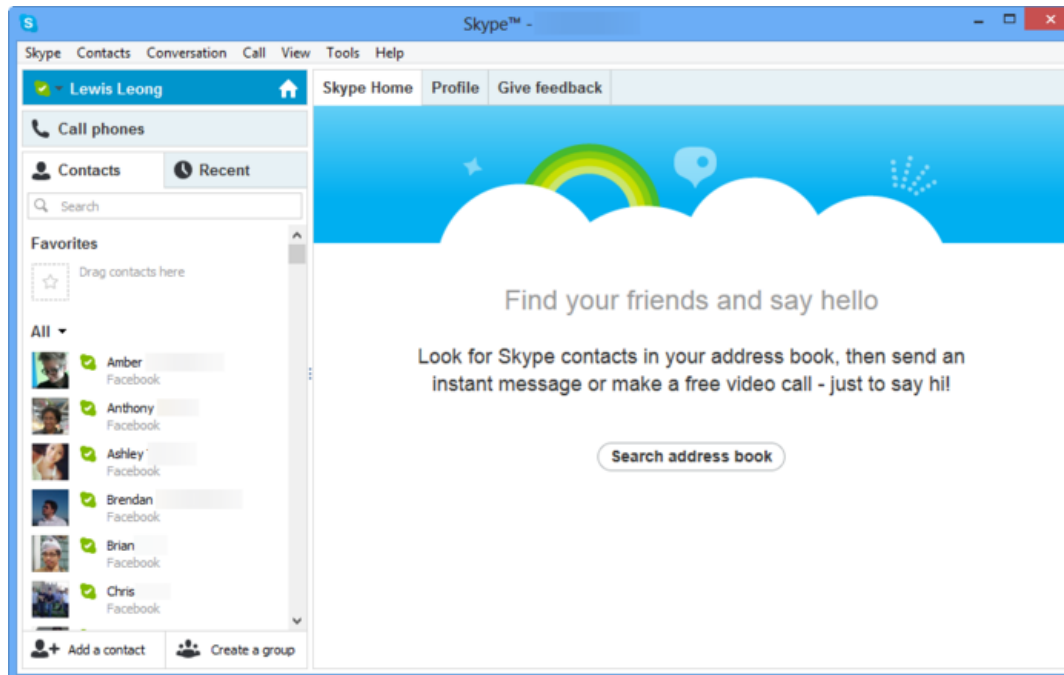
Skype™ -

Skype Contacts Conversation Call View Tools Help

Lewis Leong

Call phones

Contacts

Recent

Search

Favorites

Drag contacts here

All

Amber
Facebook

Anthony
Facebook

Ashley
Facebook

Brendan
Facebook

Brian
Facebook

Chris
Facebook

Add a contact

Create a group

Skype Home

Profile

Give feedback

Find your friends and say hello

Look for Skype contacts in your address book, then send an instant message or make a free video call - just to say hi!

Search address book